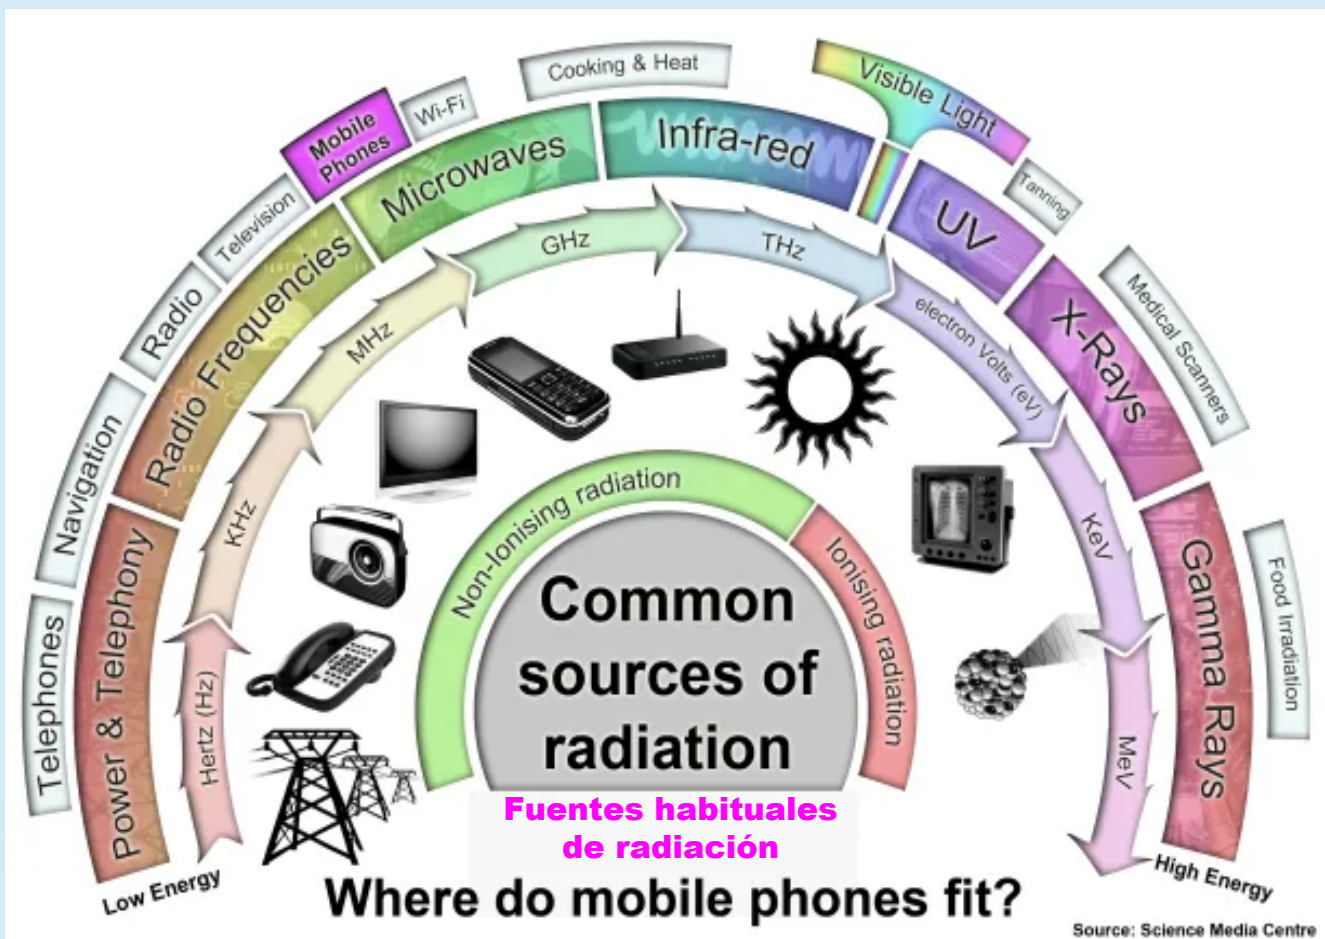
Telephones
Navigation
Radio
Television
Mobile Phones
Wi-Fi
Cooking & Heat
Visible Light
Tanning
Medical Scanners
Food Irradiation

Power & Telephony
Radio Frequencies
Microwaves
Infra-red
UV
X-Rays
Gamma Rays

Hertz (Hz)
KHz
MHz
GHz
THz
electron Volts (eV)
KeV
MeV

Non-Ionising radiation
Ionising radiation

Common sources of radiation

Fuentes habituales de radiación

Low Energy
High Energy

Where do mobile phones fit?

Source: Science Media Centre